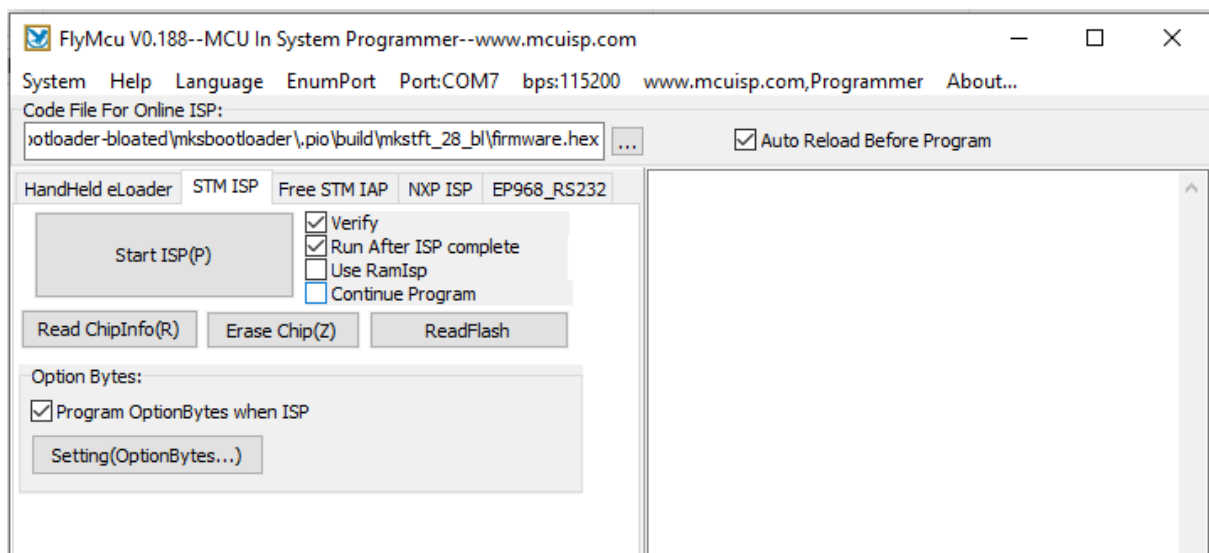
FlyMcu V0.188--MCU In System Programmer--www.mcuisp.com

System Help Language EnumPort Port:COM7 bps:115200 www.mcuisp.com,Programmer About...

Code File For Online ISP:

otloader-bloated\mksbootloader\.pio\build\mkstft_28_bl\firmware.hex ...

Auto Reload Before Program

HandHeld eLoader STM ISP Free STM IAP NXP ISP EP968_RS232

Start ISP(P)

Verify
Run After ISP complete
Use RamIsp
Continue Program

Read ChipInfo(R) Erase Chip(Z) ReadFlash

Option Bytes:

Program OptionBytes when ISP

Setting(OptionBytes...)